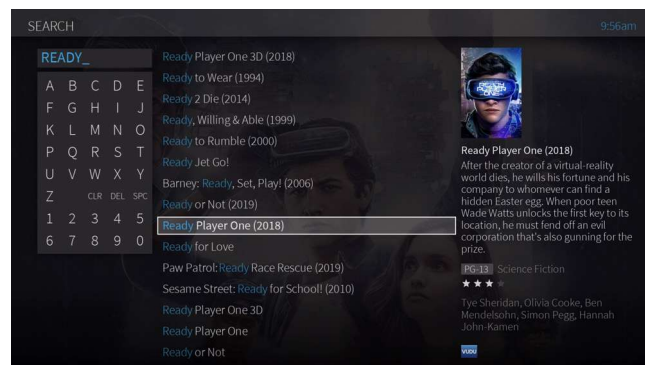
SEARCH

9:56am

READY_

A B C D E
F G H I J
K L M N O
P Q R S T
U V W X Y
Z CLR DEL SPC
1 2 3 4 5
6 7 8 9 0

Ready Player One 3D (2018)
Ready to Wear (1994)
Ready 2 Die (2014)
Ready, Willing & Able (1999)
Ready to Rumble (2000)
Ready Jet Go!
Barney: Ready, Set, Play! (2006)
Ready or Not (2019)
Ready Player One (2018)
Ready for Love
Paw Patrol: Ready Race Rescue (2019)
Sesame Street: Ready for School! (2010)
Ready Player One 3D
Ready Player One
Ready or Not

READY PLAYER ONE

Ready Player One (2018)

After the creator of a virtual-reality world dies, he wills his fortune and his company to whomever can find a hidden Easter egg. When poor teen Wade Watts unlocks the first key to its location, he must fend off an evil corporation that's also gunning for the prize.

PG-13 Science Fiction

Tye Sheridan, Olivia Cooke, Ben Mendelsohn, Simon Pegg, Hannah John-Kamen

VUDU